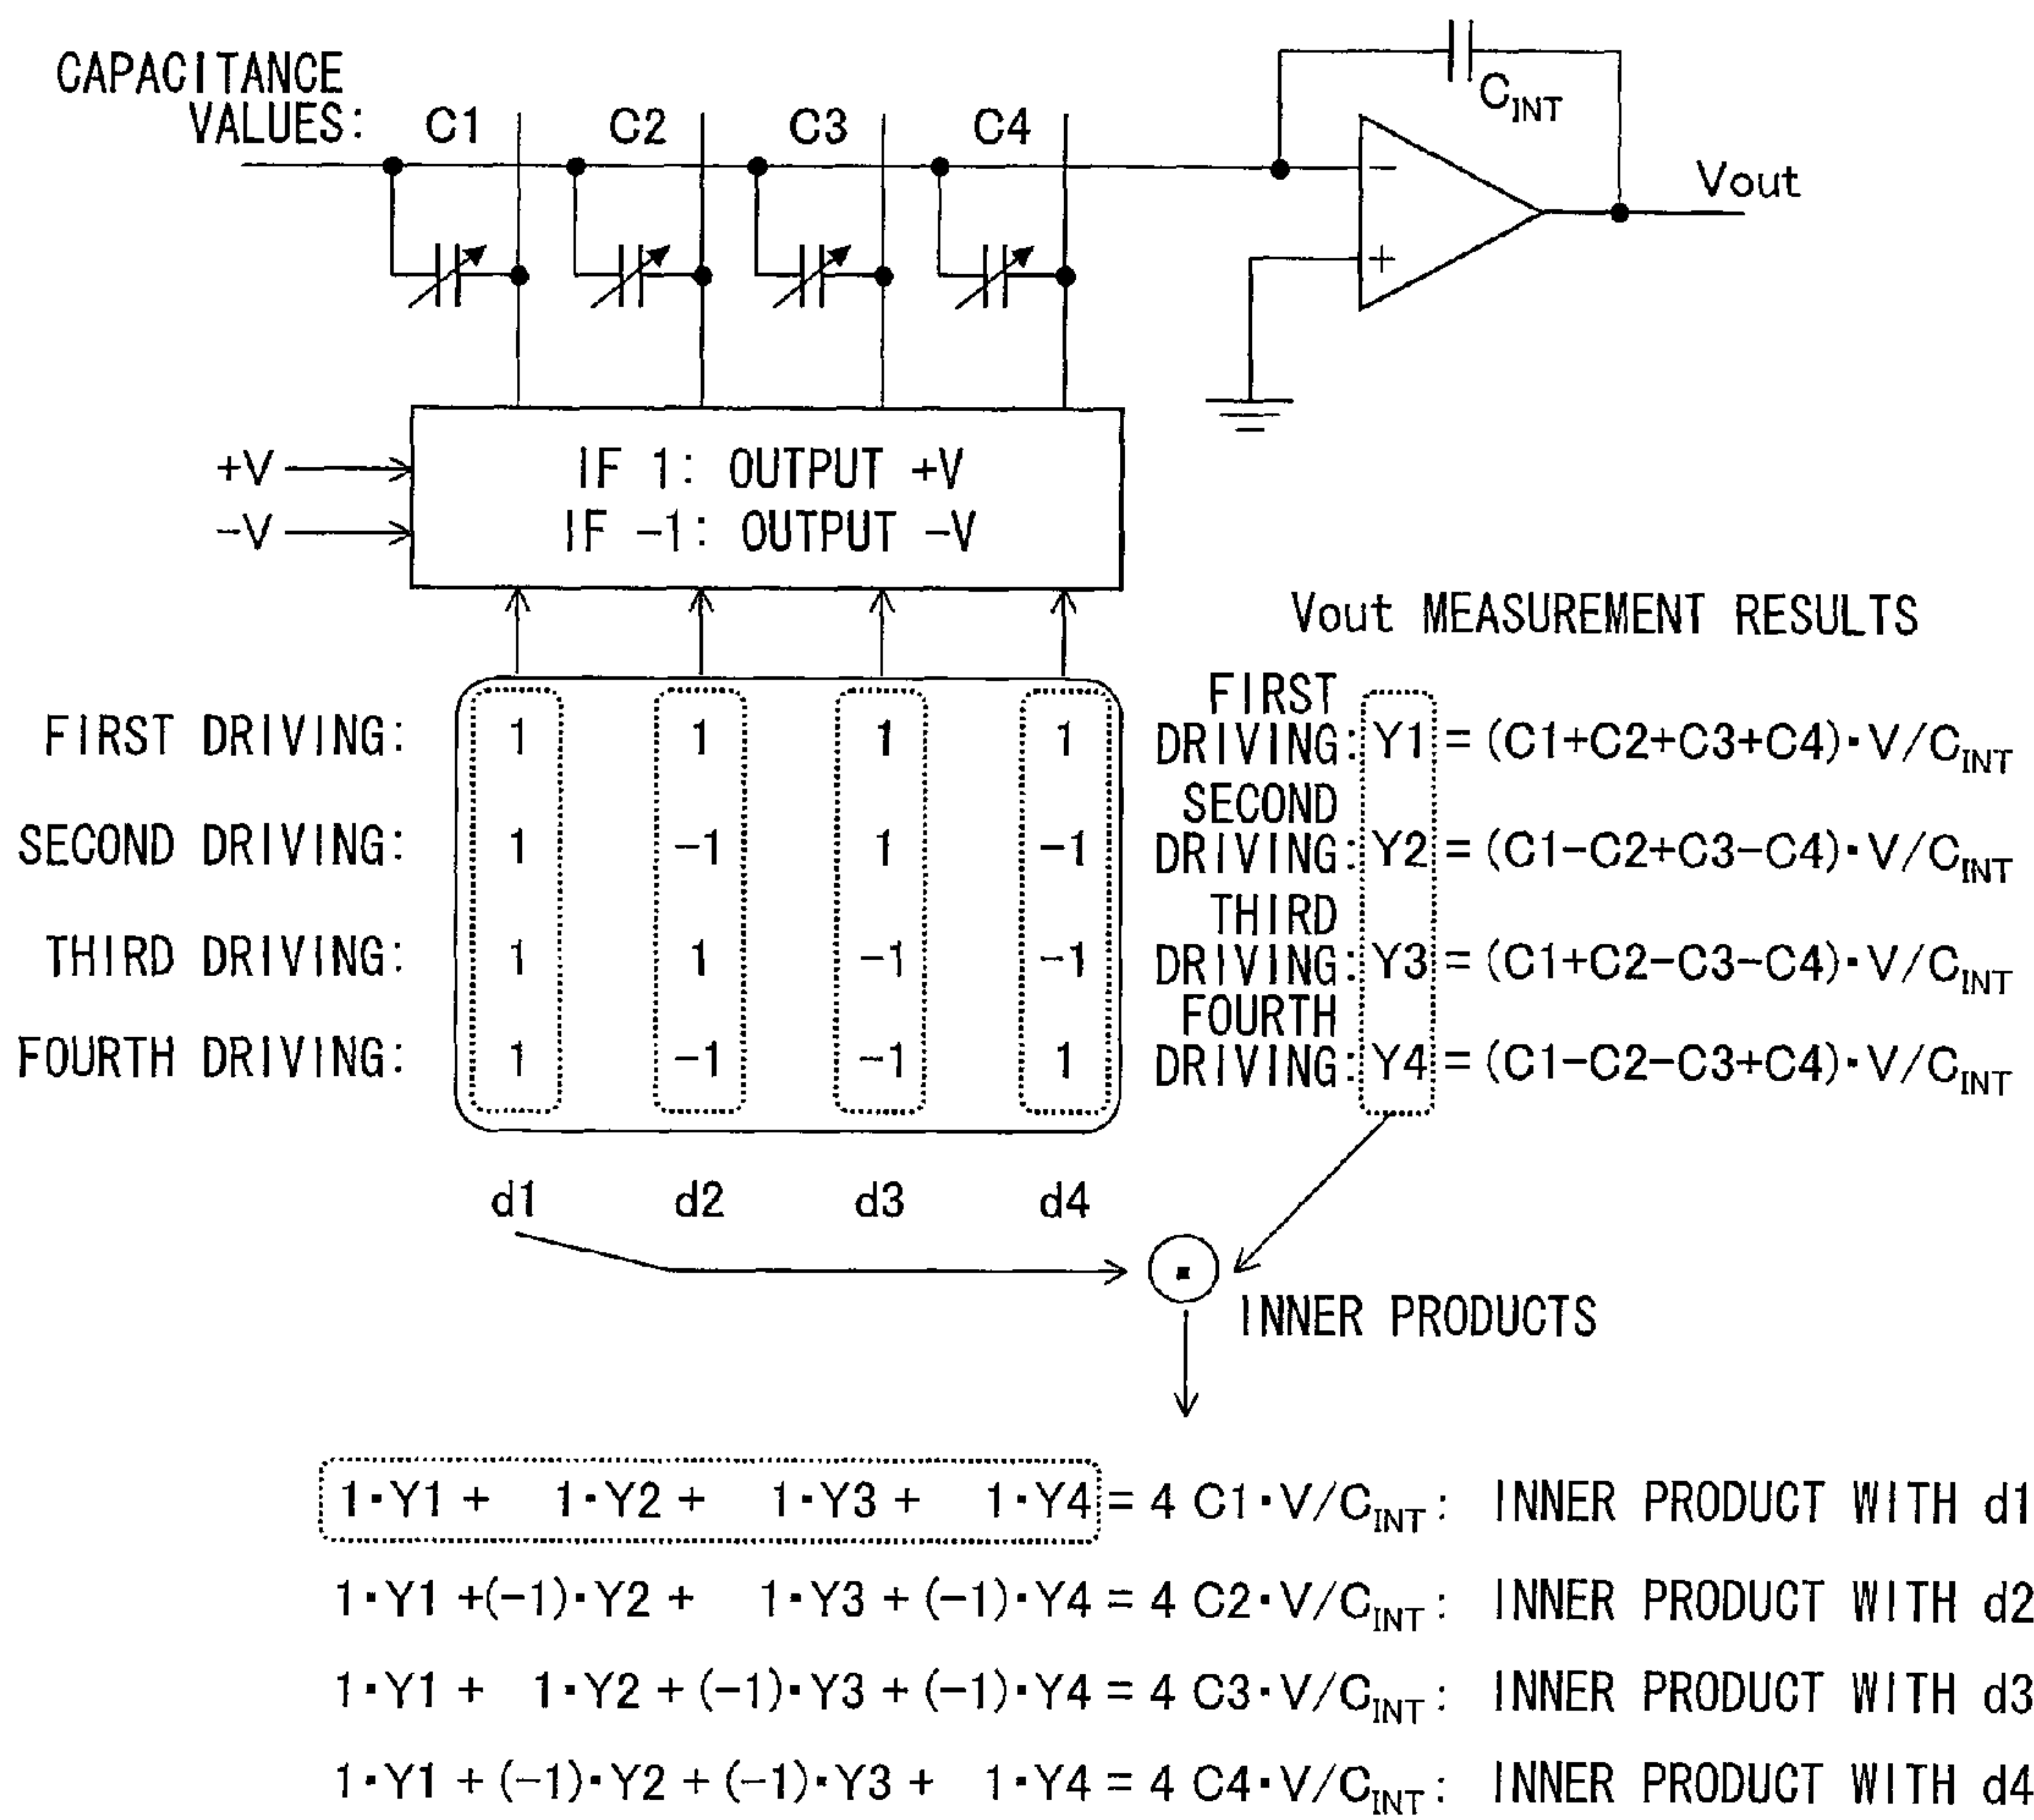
CAPACITANCE VALUES: C1 C2 C3 C4

$C_{INT}$

−

+

Vout

+V

−V

IF 1: OUTPUT +V
IF −1: OUTPUT −V

Vout MEASUREMENT RESULTS

| | | | | |
|---|---|---|---|---|
| FIRST DRIVING: | 1 | 1 | 1 | 1 |
| SECOND DRIVING: | 1 | −1 | 1 | −1 |
| THIRD DRIVING: | 1 | 1 | −1 | −1 |
| FOURTH DRIVING: | 1 | −1 | −1 | 1 |

FIRST DRIVING: $Y1 = (C1+C2+C3+C4) \cdot V/C_{INT}$

SECOND DRIVING: $Y2 = (C1-C2+C3-C4) \cdot V/C_{INT}$

THIRD DRIVING: $Y3 = (C1+C2-C3-C4) \cdot V/C_{INT}$

FOURTH DRIVING: $Y4 = (C1-C2-C3+C4) \cdot V/C_{INT}$

d1 d2 d3 d4

INNER PRODUCTS

$1 \cdot Y1 + 1 \cdot Y2 + 1 \cdot Y3 + 1 \cdot Y4 = 4\ C1 \cdot V/C_{INT}$: INNER PRODUCT WITH d1

$1 \cdot Y1 + (-1) \cdot Y2 + 1 \cdot Y3 + (-1) \cdot Y4 = 4\ C2 \cdot V/C_{INT}$: INNER PRODUCT WITH d2

$1 \cdot Y1 + 1 \cdot Y2 + (-1) \cdot Y3 + (-1) \cdot Y4 = 4\ C3 \cdot V/C_{INT}$: INNER PRODUCT WITH d3

$1 \cdot Y1 + (-1) \cdot Y2 + (-1) \cdot Y3 + 1 \cdot Y4 = 4\ C4 \cdot V/C_{INT}$: INNER PRODUCT WITH d4